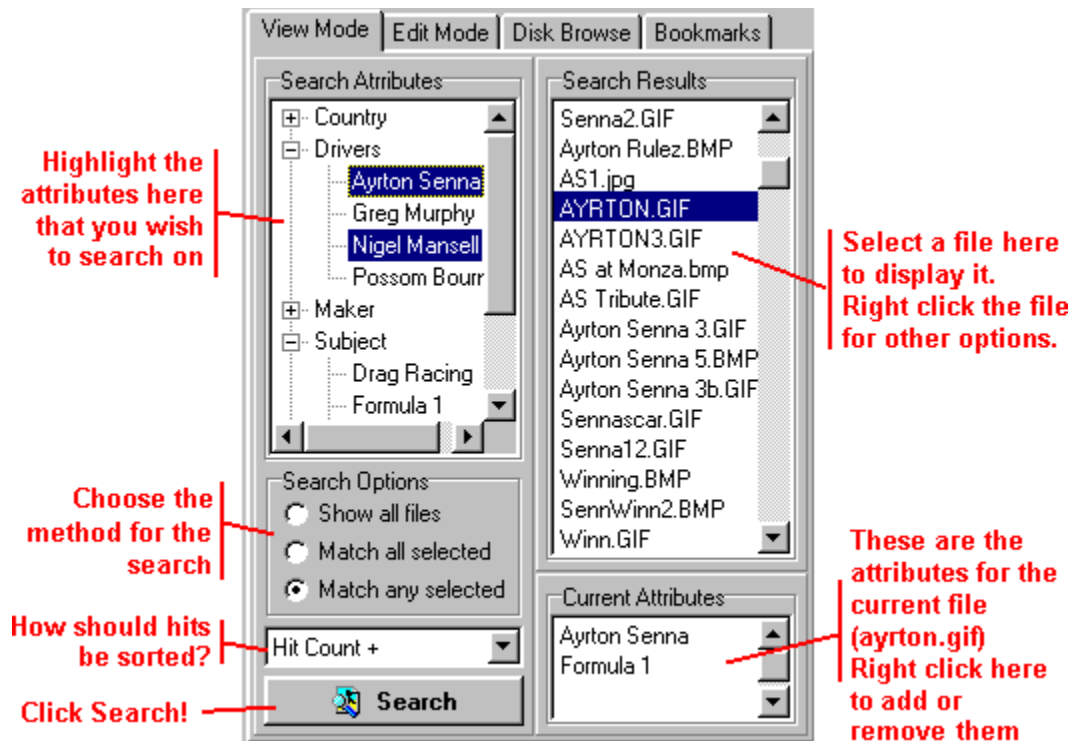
View Mode | Edit Mode | Disk Browse | Bookmarks

Search Attributes
Country
Drivers
Ayrton Senna
Greg Murphy
Nigel Mansell
Possom Bourr
Maker
Subject
Drag Racing
Formula 1

Highlight the attributes here that you wish to search on

Search Options
Show all files
Match all selected
Match any selected

Choose the method for the search

How should hits be sorted?

Hit Count +

Search

Click Search!

Search Results
Senna2.GIF
Ayrton Rulez.BMP
AS1.jpg
AYRTON.GIF
AYRTON3.GIF
AS at Monza.bmp
AS Tribute.GIF
Ayrton Senna 3.GIF
Ayrton Senna 5.BMP
Ayrton Senna 3b.GIF
Sennascar.GIF
Senna12.GIF
Winning.BMP
SennWinn2.BMP
Winn.GIF

Select a file here to display it. Right click the file for other options.

Current Attributes
Ayrton Senna
Formula 1

These are the attributes for the current file (ayrton.gif) Right click here to add or remove them